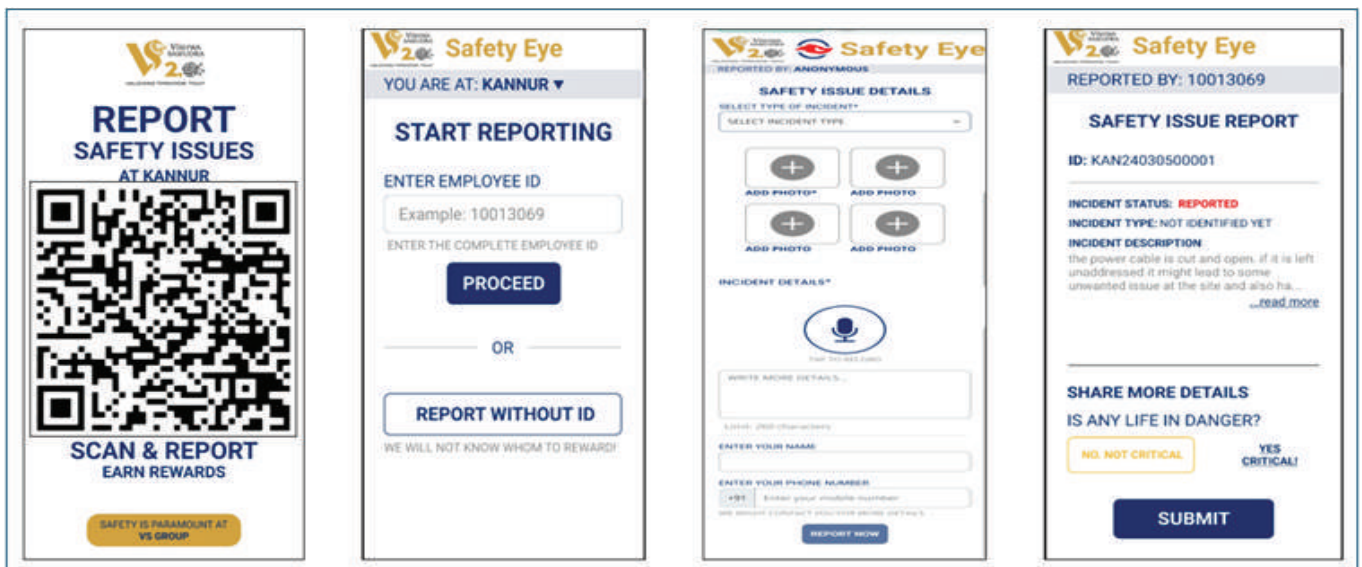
VS 2.0

REPORT
SAFETY ISSUES
AT KANNUR

SCAN & REPORT
EARN REWARDS

SAFETY IS PARAMOUNT AT VS GROUP

VS 2.0 Safety Eye

YOU ARE AT: KANNUR ▾

START REPORTING

ENTER EMPLOYEE ID

Example: 10013069

ENTER THE COMPLETE EMPLOYEE ID

PROCEED

OR

REPORT WITHOUT ID

WE WILL NOT KNOW WHOM TO REWARD!

VS 2.0 Safety Eye

REPORTED BY: ANONYMOUS

SAFETY ISSUE DETAILS

SELECT TYPE OF INCIDENT*

SELECT INCIDENT TYPE

ADD PHOTO*
ADD PHOTO
ADD PHOTO
ADD PHOTO

INCIDENT DETAILS*

TAP TO RECORD

WRITE MORE DETAILS...

Limit: 250 characters

ENTER YOUR NAME

ENTER YOUR PHONE NUMBER

+91 Enter your mobile number

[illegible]

REPORT NOW

VS 2.0 Safety Eye

REPORTED BY: 10013069

SAFETY ISSUE REPORT

ID: KAN24030500001

INCIDENT STATUS: REPORTED
INCIDENT TYPE: NOT IDENTIFIED YET
INCIDENT DESCRIPTION
the power cable is cut and open. if it is left unaddressed it might lead to some unwanted issue at the site and also ha...
...read more

SHARE MORE DETAILS
IS ANY LIFE IN DANGER?

NO. NOT CRITICAL

YES CRITICAL!

SUBMIT